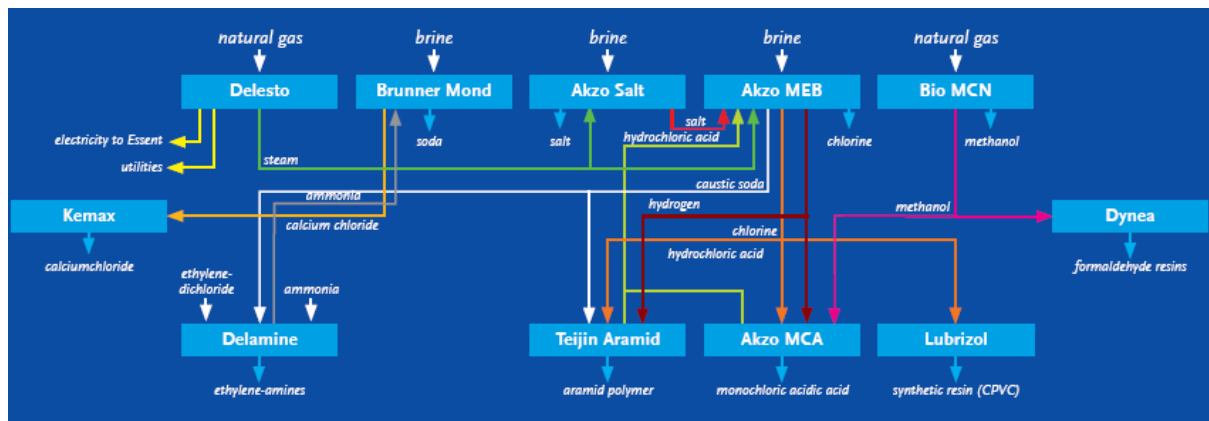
natural gas
brine
brine
brine
natural gas

Delesto
Brunner Mond
Akzo Salt
Akzo MEB
Bio MCN

electricity to Essent
utilities
steam
soda
salt
salt
hydrochloric acid
chlorine
methanol

ammonia
caustic soda
Kemax
calcium chloride
hydrogen
methanol
Dynea

calciumchloride
chlorine
hydrochloric acid
formaldehyde resins

ethylene-dichloride
ammonia

Delamine
Teijin Aramid
Akzo MCA
Lubrizol

ethylene-amines
aramid polymer
monochloric acidic acid
synthetic resin (CPVC)